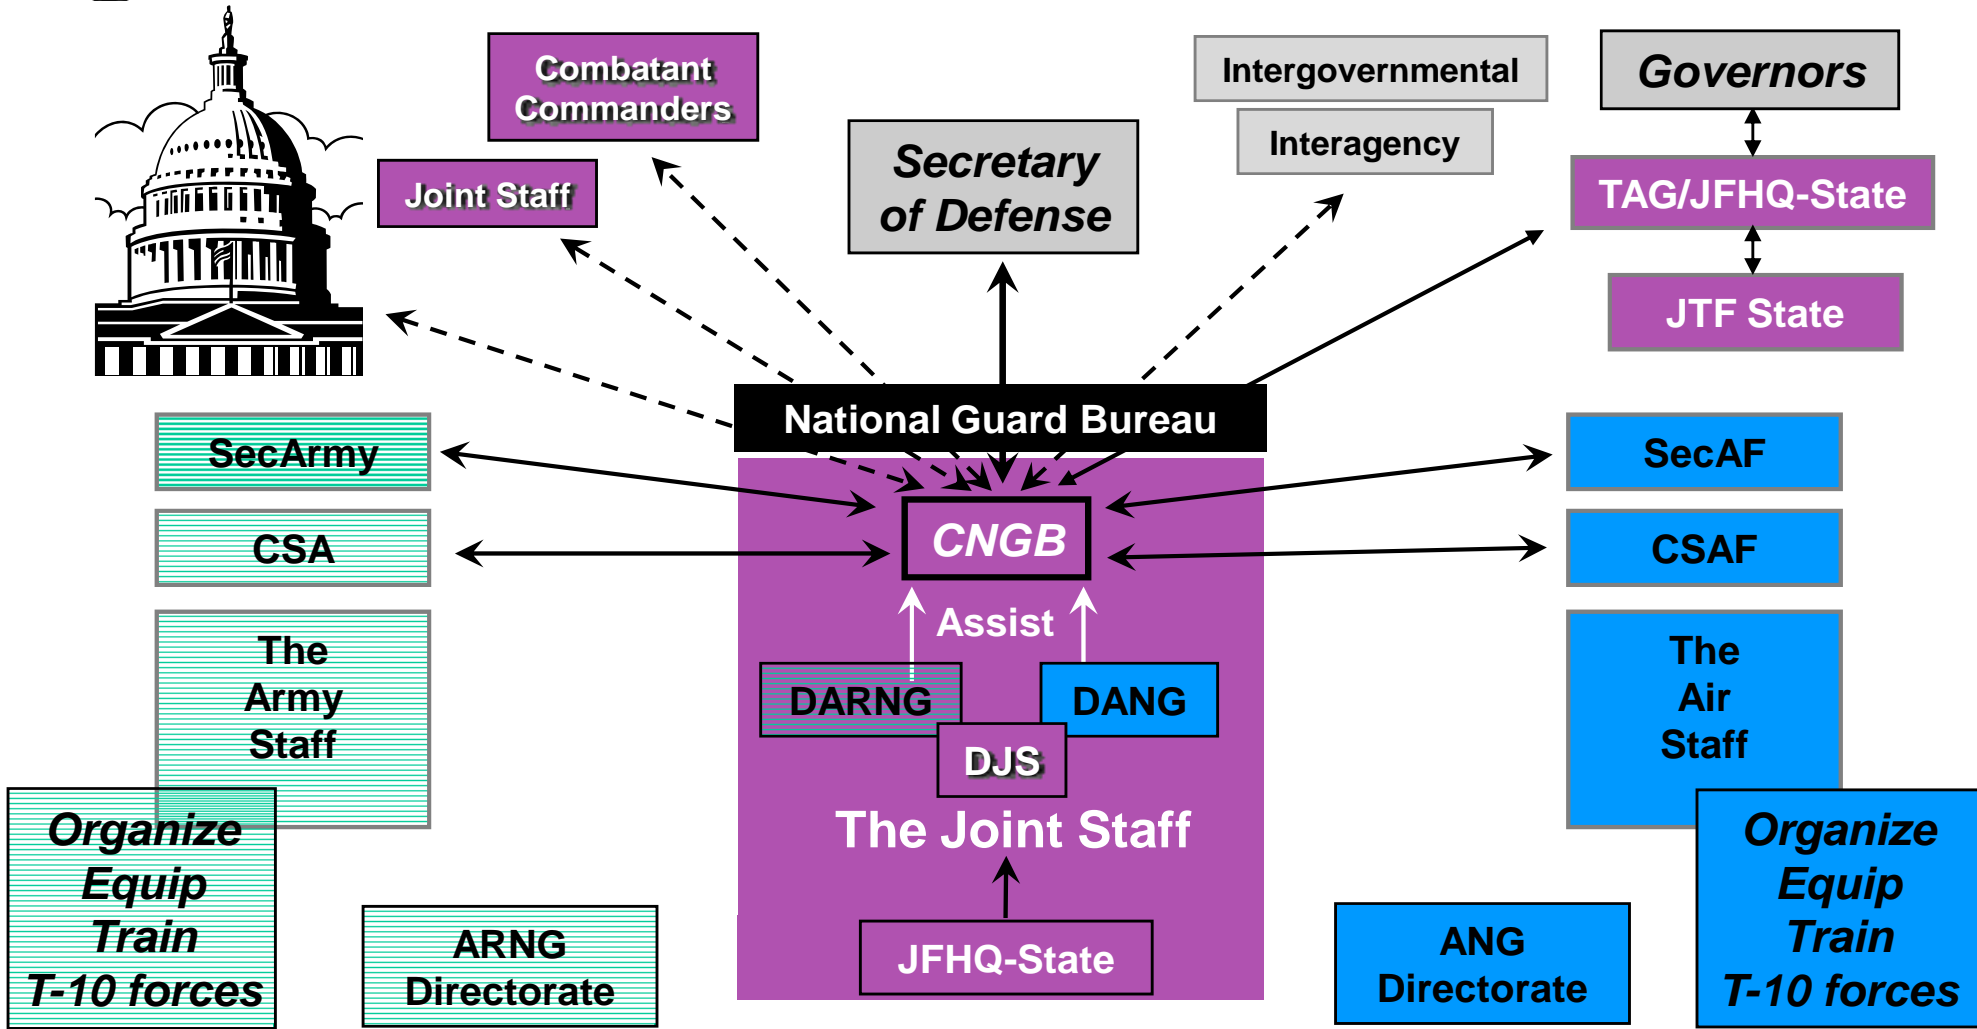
Combatant Commanders

Joint Staff

Secretary of Defense

Intergovernmental

Interagency

Governors

TAG/JFHQ-State

JTF State

National Guard Bureau

SecArmy

CSA

The Army Staff

Organize Equip Train T-10 forces

ARNG Directorate

CNGB

Assist

DARNG

DANG

DJS

The Joint Staff

JFHQ-State

SecAF

CSAF

The Air Staff

Organize Equip Train T-10 forces

ANG Directorate